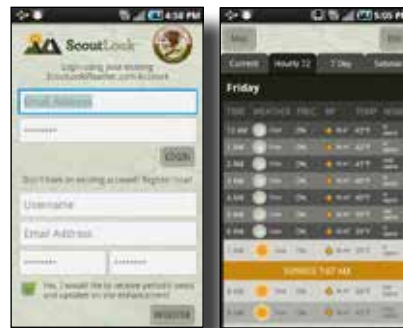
4:34 PM

ScoutLook

Sign in using your existing ScoutLookWeather.com Account

Email Address

••••••••

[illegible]

Don't have an existing account? Register now!

Username

Email Address

••••••••

••••••••

Yes, I would like to receive periodic news and updates on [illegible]

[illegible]

5:55 PM

Current

Hourly 72

7 Day

Friday

SUNRISE 7:07 AM